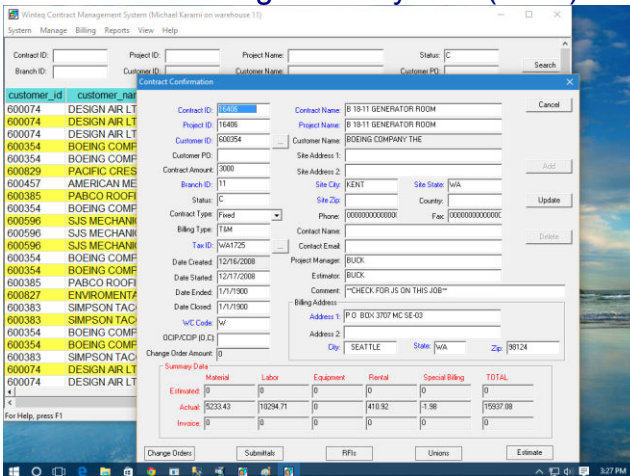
Winteq Contract Management System (Michael Karami on warehouse 11)

System Manage Billing Reports View Help

Contract ID: Project ID: Project Name: Status: C
Branch ID: Customer ID: Customer Name: Customer PO: Search

| customer_id | customer_nar |
|---|---|
| 600074 | DESIGN AIR LT |
| 600074 | DESIGN AIR LT |
| 600074 | DESIGN AIR LT |
| 600354 | BOEING COMP |
| 600354 | BOEING COMP |
| 600829 | PACIFIC CRES |
| 600457 | AMERICAN ME |
| 600385 | PABCO ROOFI |
| 600354 | BOEING COMP |
| 600596 | SJS MECHANI |
| 600596 | SJS MECHANI |
| 600596 | SJS MECHANI |
| 600354 | BOEING COMP |
| 600354 | BOEING COMP |
| 600385 | PABCO ROOFI |
| 600827 | ENVIROMENTA |
| 600383 | SIMPSON TAC |
| 600383 | SIMPSON TAC |
| 600354 | BOEING COMP |
| 600354 | BOEING COMP |
| 600383 | SIMPSON TAC |
| 600074 | DESIGN AIR LT |
| 600074 | DESIGN AIR LT |

For Help, press F1

Contract Confirmation

Contract ID: 16406
Project ID: 16406
Customer ID: 600354
Customer PO:
Contract Amount: 3000
Branch ID: 11
Status: C
Contract Type: Fixed
Billing Type: T&M
Tax ID: WA1725
Date Created: 12/16/2008
Date Started: 12/17/2008
Date Ended: 1/1/1900
Date Closed: 1/1/1900
WC Code: W
OCIP/CCIP (O,C):
Change Order Amount: 0

Contract Name: B 18-11 GENERATOR ROOM
Project Name: B 18-11 GENERATOR ROOM
Customer Name: BOEING COMPANY THE
Site Address 1:
Site Address 2:
Site City: KENT Site State: WA
Site Zip: Country:
Phone: 0000000000000 Fax: 0000000000000
Contact Name:
Contact Email:
Project Manager: BUCK
Estimator: BUCK
Comment: **CHECK FOR JS ON THIS JOB**
Billing Address
Address 1: P.O. BOX 3707 MC SE-03
Address 2:
City: SEATTLE State: WA Zip: 98124

Cancel
Add
Update
Delete

Summary Data

| | Material | Labor | Equipment | Rental | Special Billing | TOTAL |
|---|---|---|---|---|---|---|
| Estimated: | 0 | 0 | 0 | 0 | 0 | 0 |
| Actual: | 5233.43 | 10294.71 | 0 | 410.92 | -1.98 | 15937.08 |
| Invoice: | 0 | 0 | 0 | 0 | 0 | 0 |

Change Orders Submittals RFIs Unions Estimate

3:27 PM